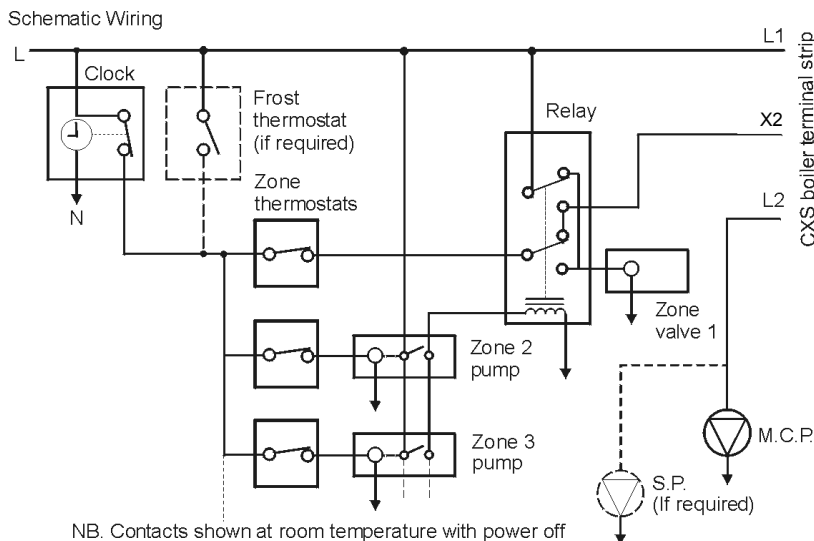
Schematic Wiring

L

L1

Clock

Frost thermostat (if required)

Relay

X2

CXS boiler terminal strip

N

Zone thermostats

L2

Zone valve 1

Zone 2 pump

Zone 3 pump

M.C.P.

S.P. (If required)

NB. Contacts shown at room temperature with power off